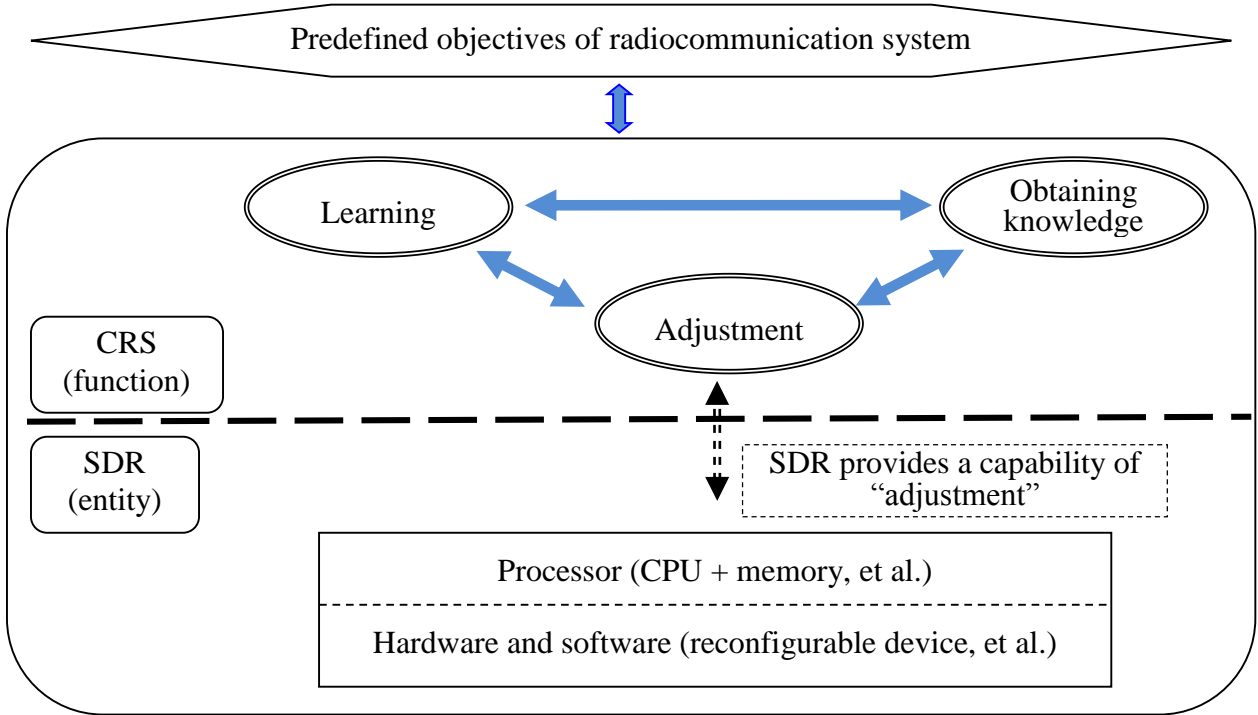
Predefined objectives of radiocommunication system

Learning

Obtaining knowledge

Adjustment

CRS (function)

SDR (entity)

SDR provides a capability of “adjustment”

Processor (CPU + memory, et al.)

Hardware and software (reconfigurable device, et al.)